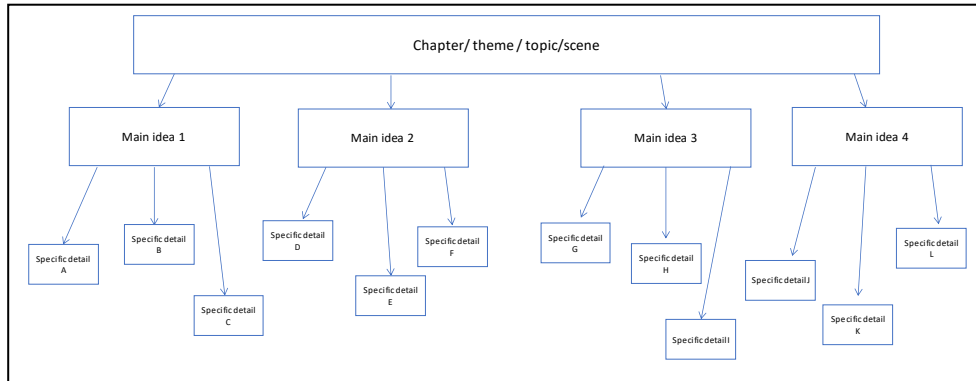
Chapter/ theme / topic/scene

Main idea 1

Specific detail A

Specific detail B

Specific detail C

Main idea 2

Specific detail D

Specific detail E

Specific detail F

Main idea 3

Specific detail G

Specific detail H

Specific detail I

Main idea 4

Specific detail J

Specific detail K

Specific detail L